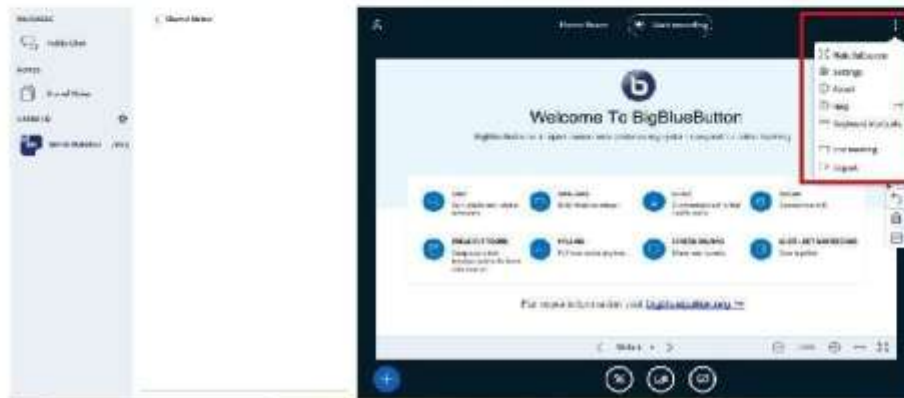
MESSAGES

Public Chat

NOTES

Shared Notes

USERS (1)

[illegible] (You)

< Shared Notes

Demo Room

Start recording

Make fullscreen

Settings

About

Help

Keyboard shortcuts

End meeting

Logout

Welcome To BigBlueButton

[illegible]

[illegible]

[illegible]

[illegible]

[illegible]

BREAKOUT ROOMS

POLLING

SCREEN SHARING

MULTI-USER WHITEBOARD

For more information visit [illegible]

Slide 1